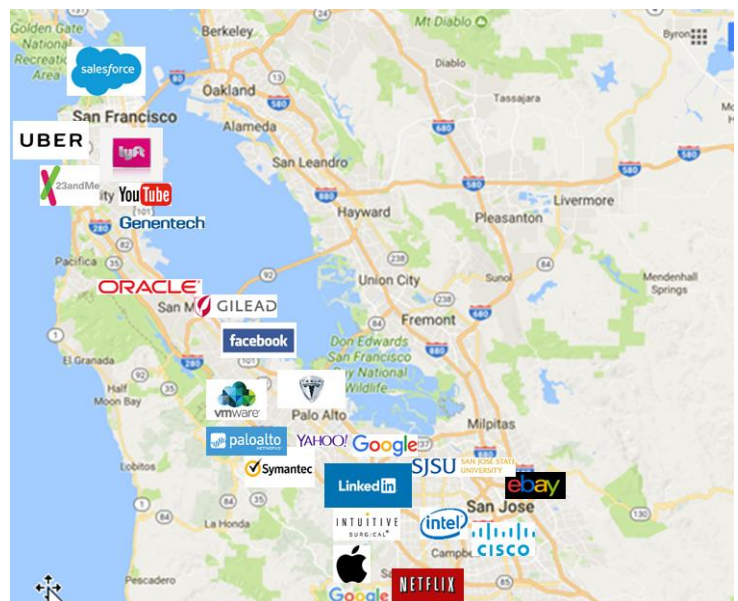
Golden Gate National Recreation Area
salesforce
Berkeley
Mt Diablo
Byron
Diablo
Oakland
Tassajara
San Francisco
Alameda
UBER
lyft
San Leandro
Livermore
23andMe
YouTube
Hayward
Pleasanton
Genentech
Pacifica
Union City
Sunol
Mendenhall Springs
ORACLE
San M
GILEAD
Fremont
facebook
El Granada
Don Edwards San Francisco Bay National Wildlife
vmware
Palo Alto
Milpitas
paloalto NETWORKS
YAHOO!
Google
SJSU SAN JOSE STATE UNIVERSITY
Symantec
Lobitos
LinkedIn
ebay
San Jose
La Honda
INTUITIVE SURGICAL
intel
Campbell
CISCO
Pescadero
Google
NETFLIX